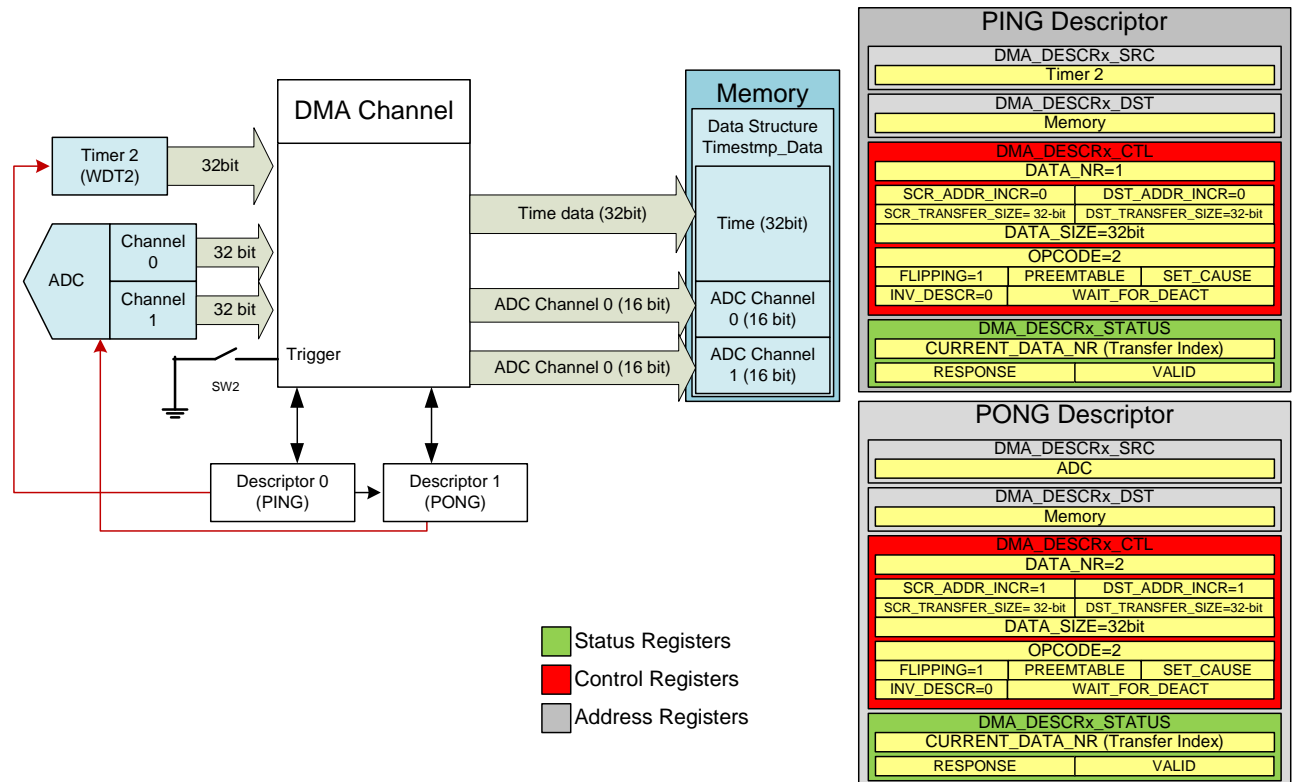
DMA Channel

Timer 2
(WDT2)

32bit

ADC

Channel
0

Channel
1

32 bit

32 bit

Trigger

SW2

Time data (32bit)

ADC Channel 0 (16 bit)

ADC Channel 0 (16 bit)

Memory

Data Structure
Timestmp_Data

Time (32bit)

ADC Channel
0 (16 bit)

ADC Channel
1 (16 bit)

Descriptor 0
(PING)

Descriptor 1
(PONG)

Status Registers
Control Registers
Address Registers

PING Descriptor

DMA_DESCRx_SRC
Timer 2

DMA_DESCRx_DST
Memory

DMA_DESCRx_CTL
DATA_NR=1

| SCR_ADDR_INCR=0 | DST_ADDR_INCR=0 |
|---|---|
| SCR_TRANSFER_SIZE= 32-bit | DST_TRANSFER_SIZE=32-bit |

DATA_SIZE=32bit

OPCODE=2

| FLIPPING=1 | PREEMTABLE | SET_CAUSE |
|---|---|---|
| INV_DESCR=0 | WAIT_FOR_DEACT | |

DMA_DESCRx_STATUS
CURRENT_DATA_NR (Transfer Index)

| RESPONSE | VALID |
|---|---|

PONG Descriptor

DMA_DESCRx_SRC
ADC

DMA_DESCRx_DST
Memory

DMA_DESCRx_CTL
DATA_NR=2

| SCR_ADDR_INCR=1 | DST_ADDR_INCR=1 |
|---|---|
| SCR_TRANSFER_SIZE= 32-bit | DST_TRANSFER_SIZE=32-bit |

DATA_SIZE=32bit

OPCODE=2

| FLIPPING=1 | PREEMTABLE | SET_CAUSE |
|---|---|---|
| INV_DESCR=0 | WAIT_FOR_DEACT | |

DMA_DESCRx_STATUS
CURRENT_DATA_NR (Transfer Index)

| RESPONSE | VALID |
|---|---|